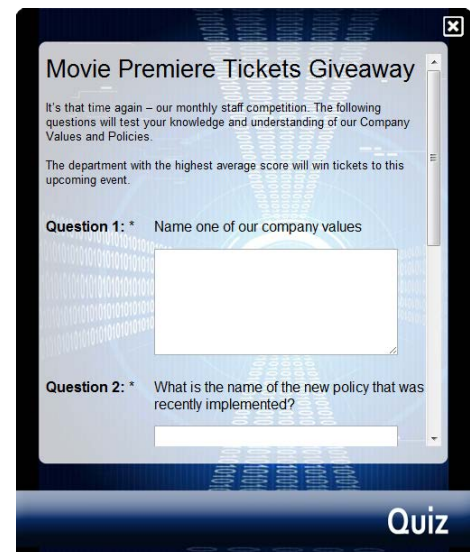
Movie Premiere Tickets Giveaway

It's that time again – our monthly staff competition. The following questions will test your knowledge and understanding of our Company Values and Policies.

The department with the highest average score will win tickets to this upcoming event.

Question 1: * Name one of our company values

Question 2: * What is the name of the new policy that was recently implemented?

Quiz